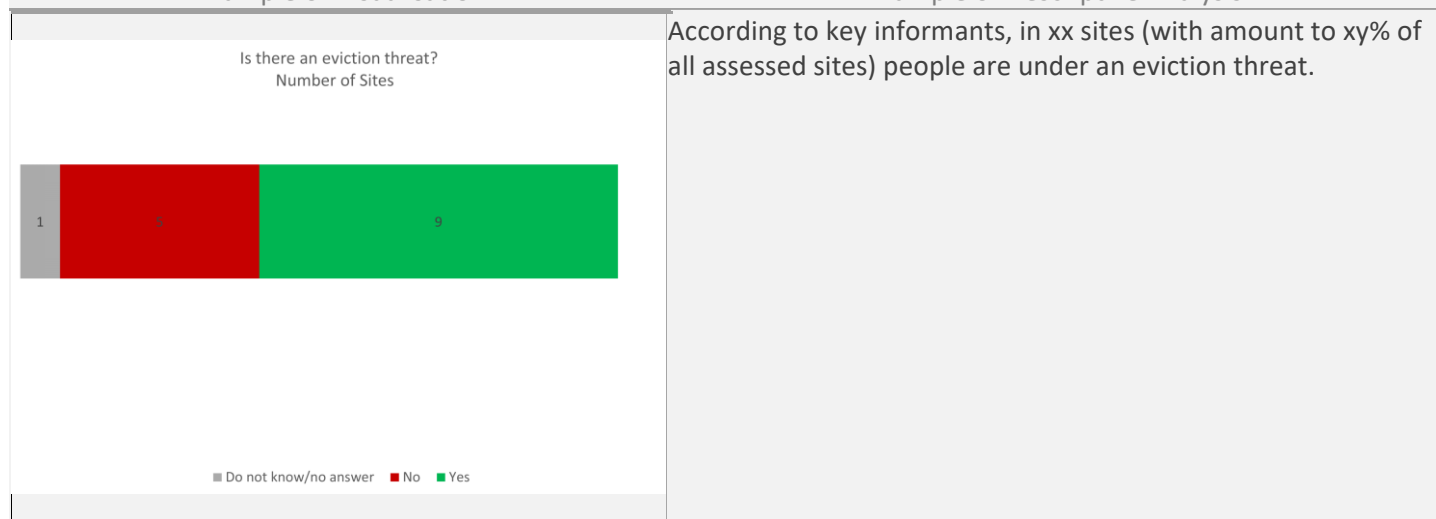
| Is there an eviction threat? Number of Sites<br>1 5 9<br>Do not know/no answer No Yes | According to key informants, in xx sites (with amount to xy% of all assessed sites) people are under an eviction threat. |
|---|---|